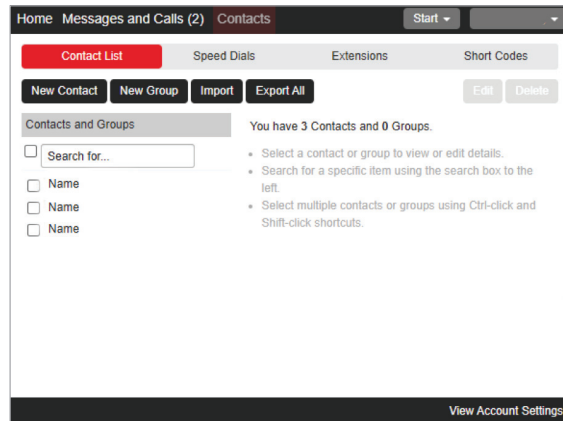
Home Messages and Calls (2) Contacts Start

Contact List Speed Dials Extensions Short Codes

New Contact New Group Import Export All Edit Delete

Contacts and Groups

Search for...

Name
Name
Name

You have 3 Contacts and 0 Groups.

- Select a contact or group to view or edit details.
- Search for a specific item using the search box to the left.
- Select multiple contacts or groups using Ctrl-click and Shift-click shortcuts.

View Account Settings